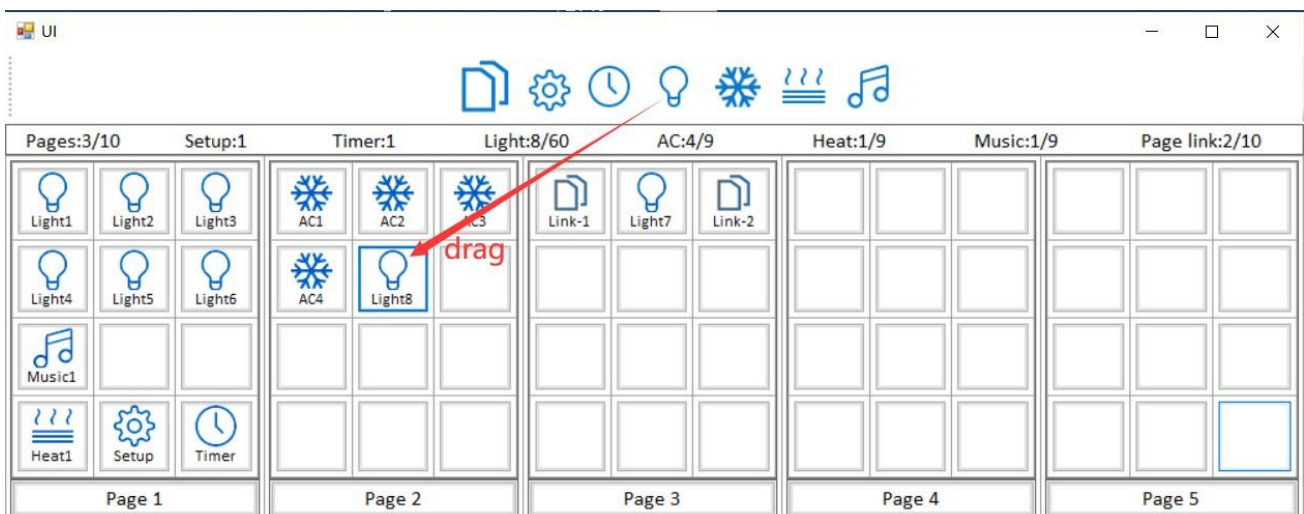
UI

Pages:3/10 Setup:1 Timer:1 Light:8/60 AC:4/9 Heat:1/9 Music:1/9 Page link:2/10

Light1 Light2 Light3
Light4 Light5 Light6
Music1
Heat1 Setup Timer

Page 1

AC1 AC2 AC3
AC4 Light8
drag

Page 2

Link-1 Light7 Link-2

Page 3

Page 4

Page 5